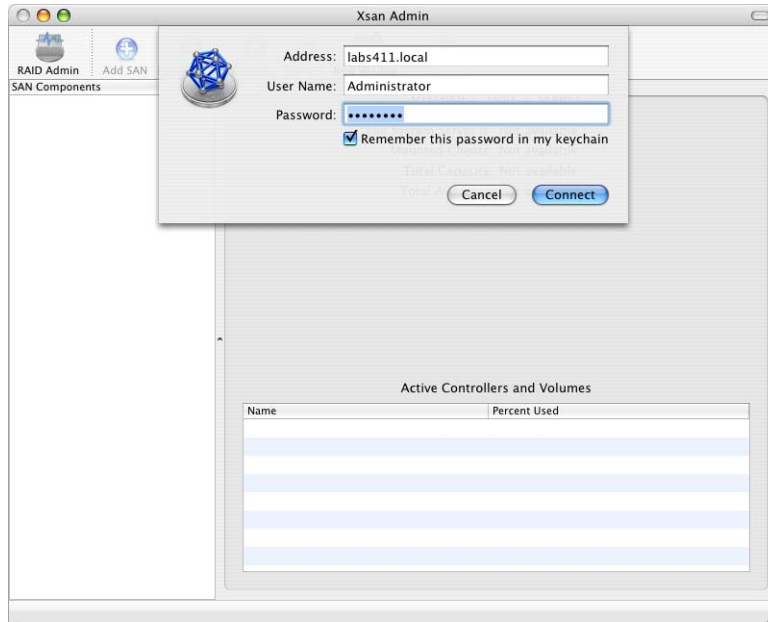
Xsan Admin

RAID Admin
Add SAN
SAN Components

Address: labs411.local
User Name: Administrator
Password: ••••••••
Remember this password in my keychain
Cancel
Connect

Active Controllers and Volumes

| Name | Percent Used |
|---|---|